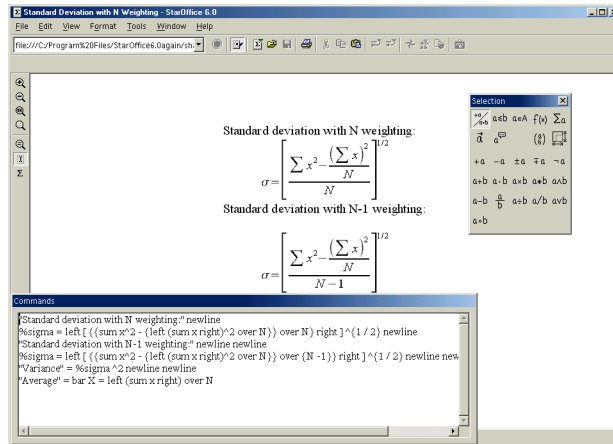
Standard Deviation with N Weighting - StarOffice 6.0

File Edit View Format Tools Window Help

file:///C:/Program%20Files/StarOffice6.0again/sh

Selection

$a\pm b$ $a\cdot b$ $a\in A$ $f(x)$ $\Sigma a$

$\vec{a}$ $\binom{a}{b}$

$+a$ $-a$ $\pm a$ $\mp a$ $\neg a$

$a+b$ $a\cdot b$ $a\times b$ $a*b$ $a\wedge b$

$a-b$ $\frac{a}{b}$ $a\div b$ $a/b$ $a\vee b$

$a\circ b$

Standard deviation with N weighting:

$\sigma = \left[ \frac{\sum x^2 - \frac{\left(\sum x\right)^2}{N}}{N} \right]^{1/2}$

Standard deviation with N-1 weighting:

$\sigma = \left[ \frac{\sum x^2 - \frac{\left(\sum x\right)^2}{N}}{N-1} \right]^{1/2}$

Commands

"Standard deviation with N weighting:" newline
%sigma = left [ {{sum x^2 - {left (sum x right)^2 over N}} over N} right ] ^{1 / 2} newline
"Standard deviation with N-1 weighting:" newline newline
%sigma = left [ {{sum x^2 - {left (sum x right)^2 over N}} over {N -1}} right ] ^{1 / 2} newline new
"Variance" = %sigma ^2 newline newline
"Average" = bar X = left (sum x right) over N